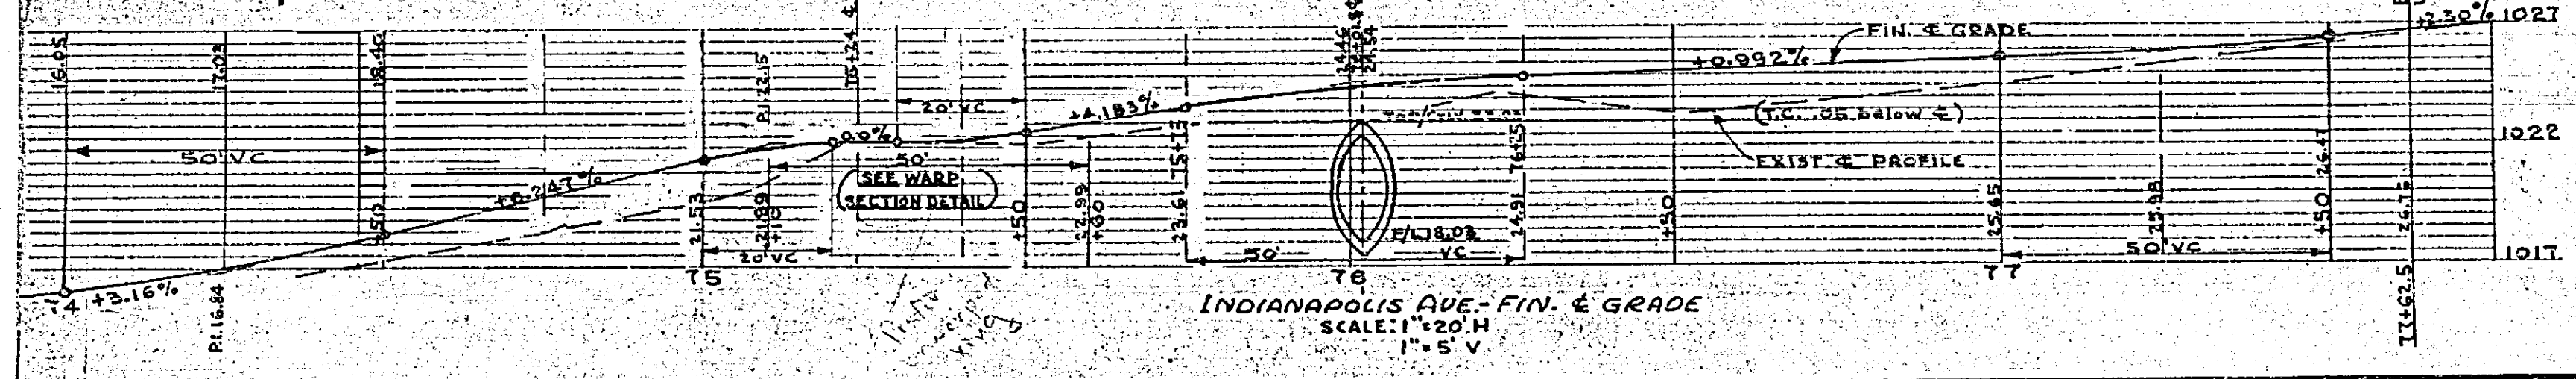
16.05
17.02
18.45
PI 23.15
75+34
20' VC
24.46
+2.30%
1027
FIN. ℄ GRADE
+0.992%
+4.183%
0.00%
(T.C. .05 below ℄)
1022
50' VC
50'
EXIST. ℄ PROFILE
+6.247%
SEE WARP SECTION DETAIL
75+13
76+25
+50
21.53
21.89 +10
+50
22.99 +60
23.61
24.91
F/L 18.0±
+50
25.45
25.98
+50
26.47
26.75
50' VC
50'
VC
20' VC
1017
74 +3.16%
P.I. 16.84
75
76
77
77+62.5
INDIANAPOLIS AVE.- FIN. ℄ GRADE
SCALE: 1"=20' H
1"=5' V
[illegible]